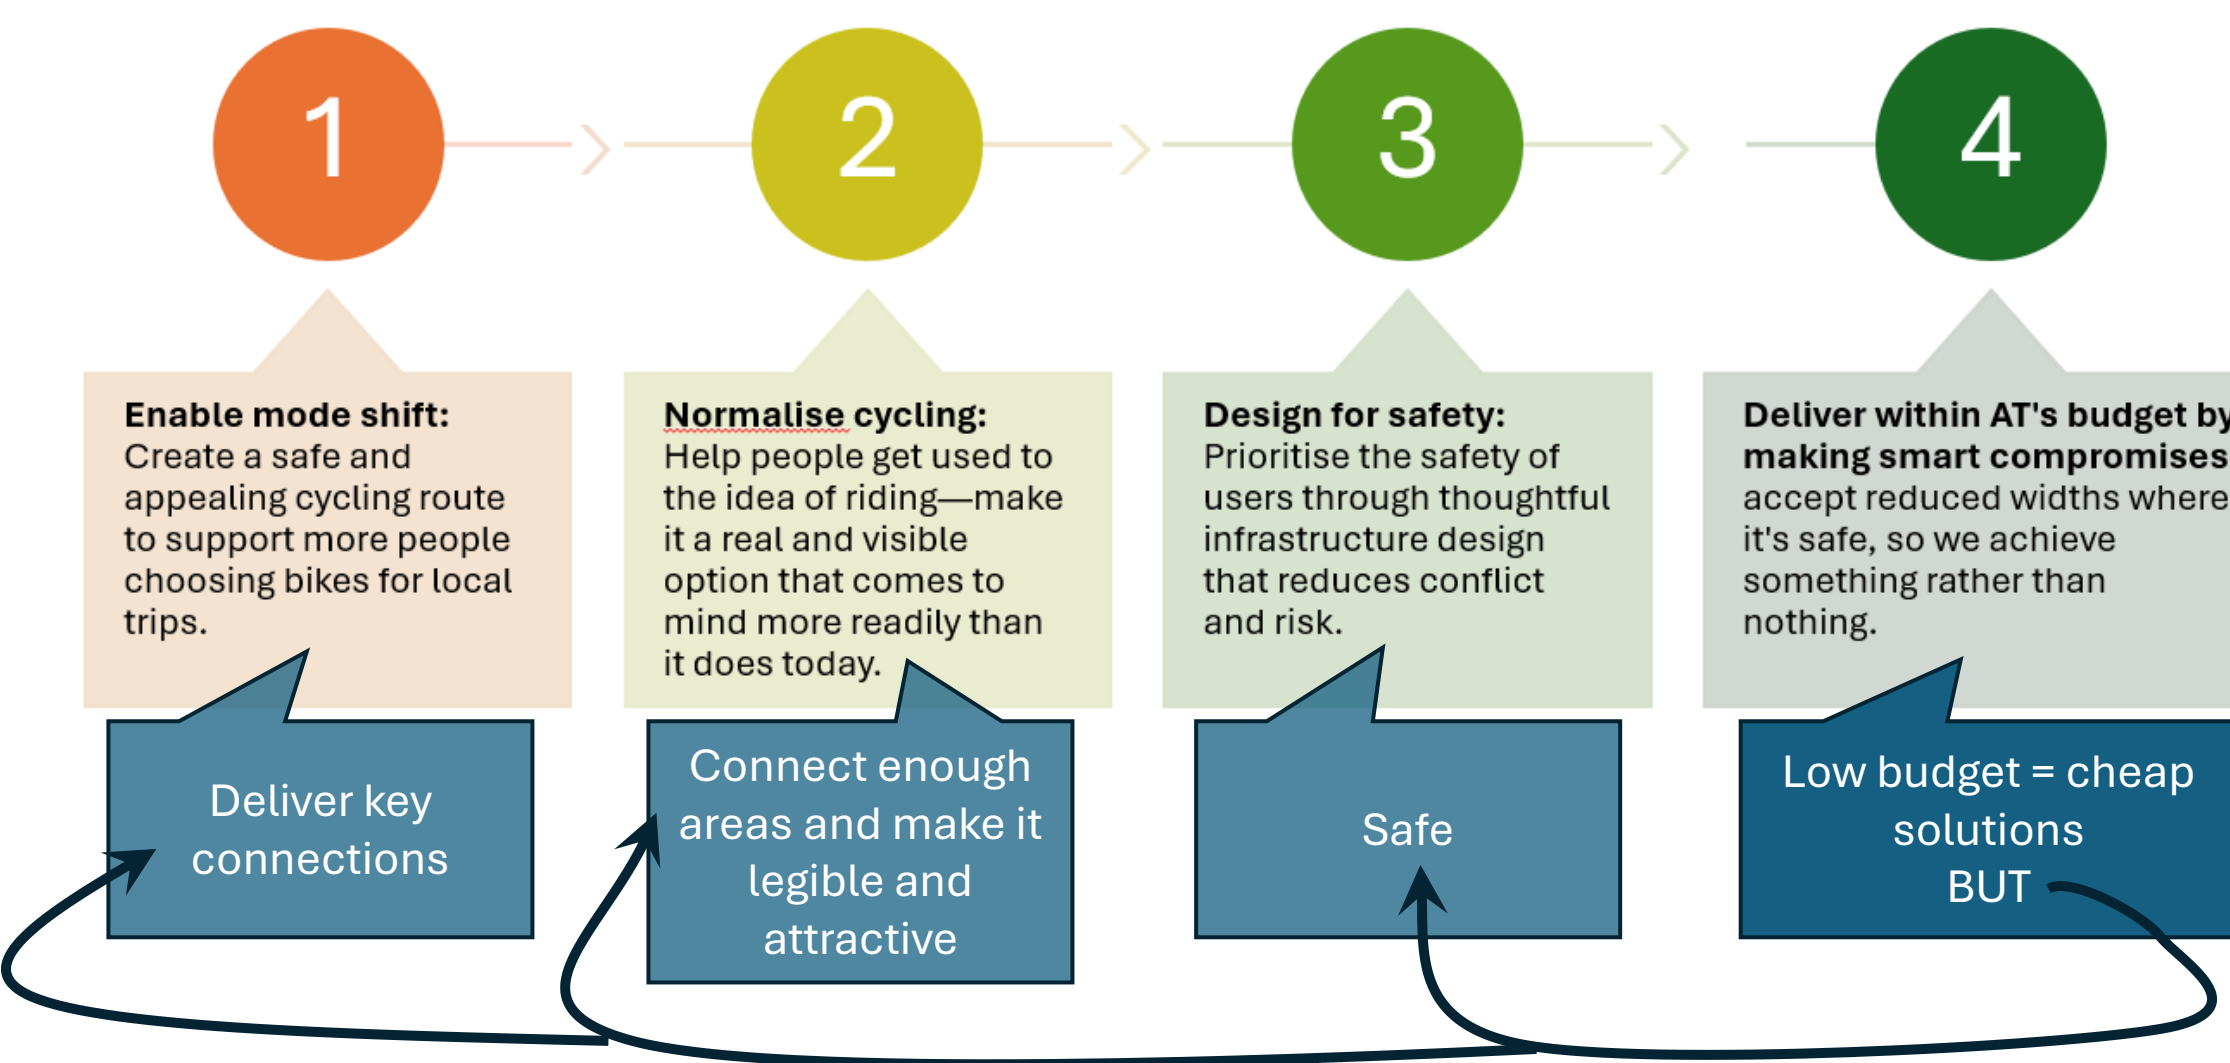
1

2

3

4

**Enable mode shift:** Create a safe and appealing cycling route to support more people choosing bikes for local trips.

**Normalise cycling:** Help people get used to the idea of riding—make it a real and visible option that comes to mind more readily than it does today.

**Design for safety:** Prioritise the safety of users through thoughtful infrastructure design that reduces conflict and risk.

**Deliver within AT's budget by making smart compromises** accept reduced widths where it's safe, so we achieve something rather than nothing.

Deliver key connections

Connect enough areas and make it legible and attractive

Safe

Low budget = cheap solutions BUT